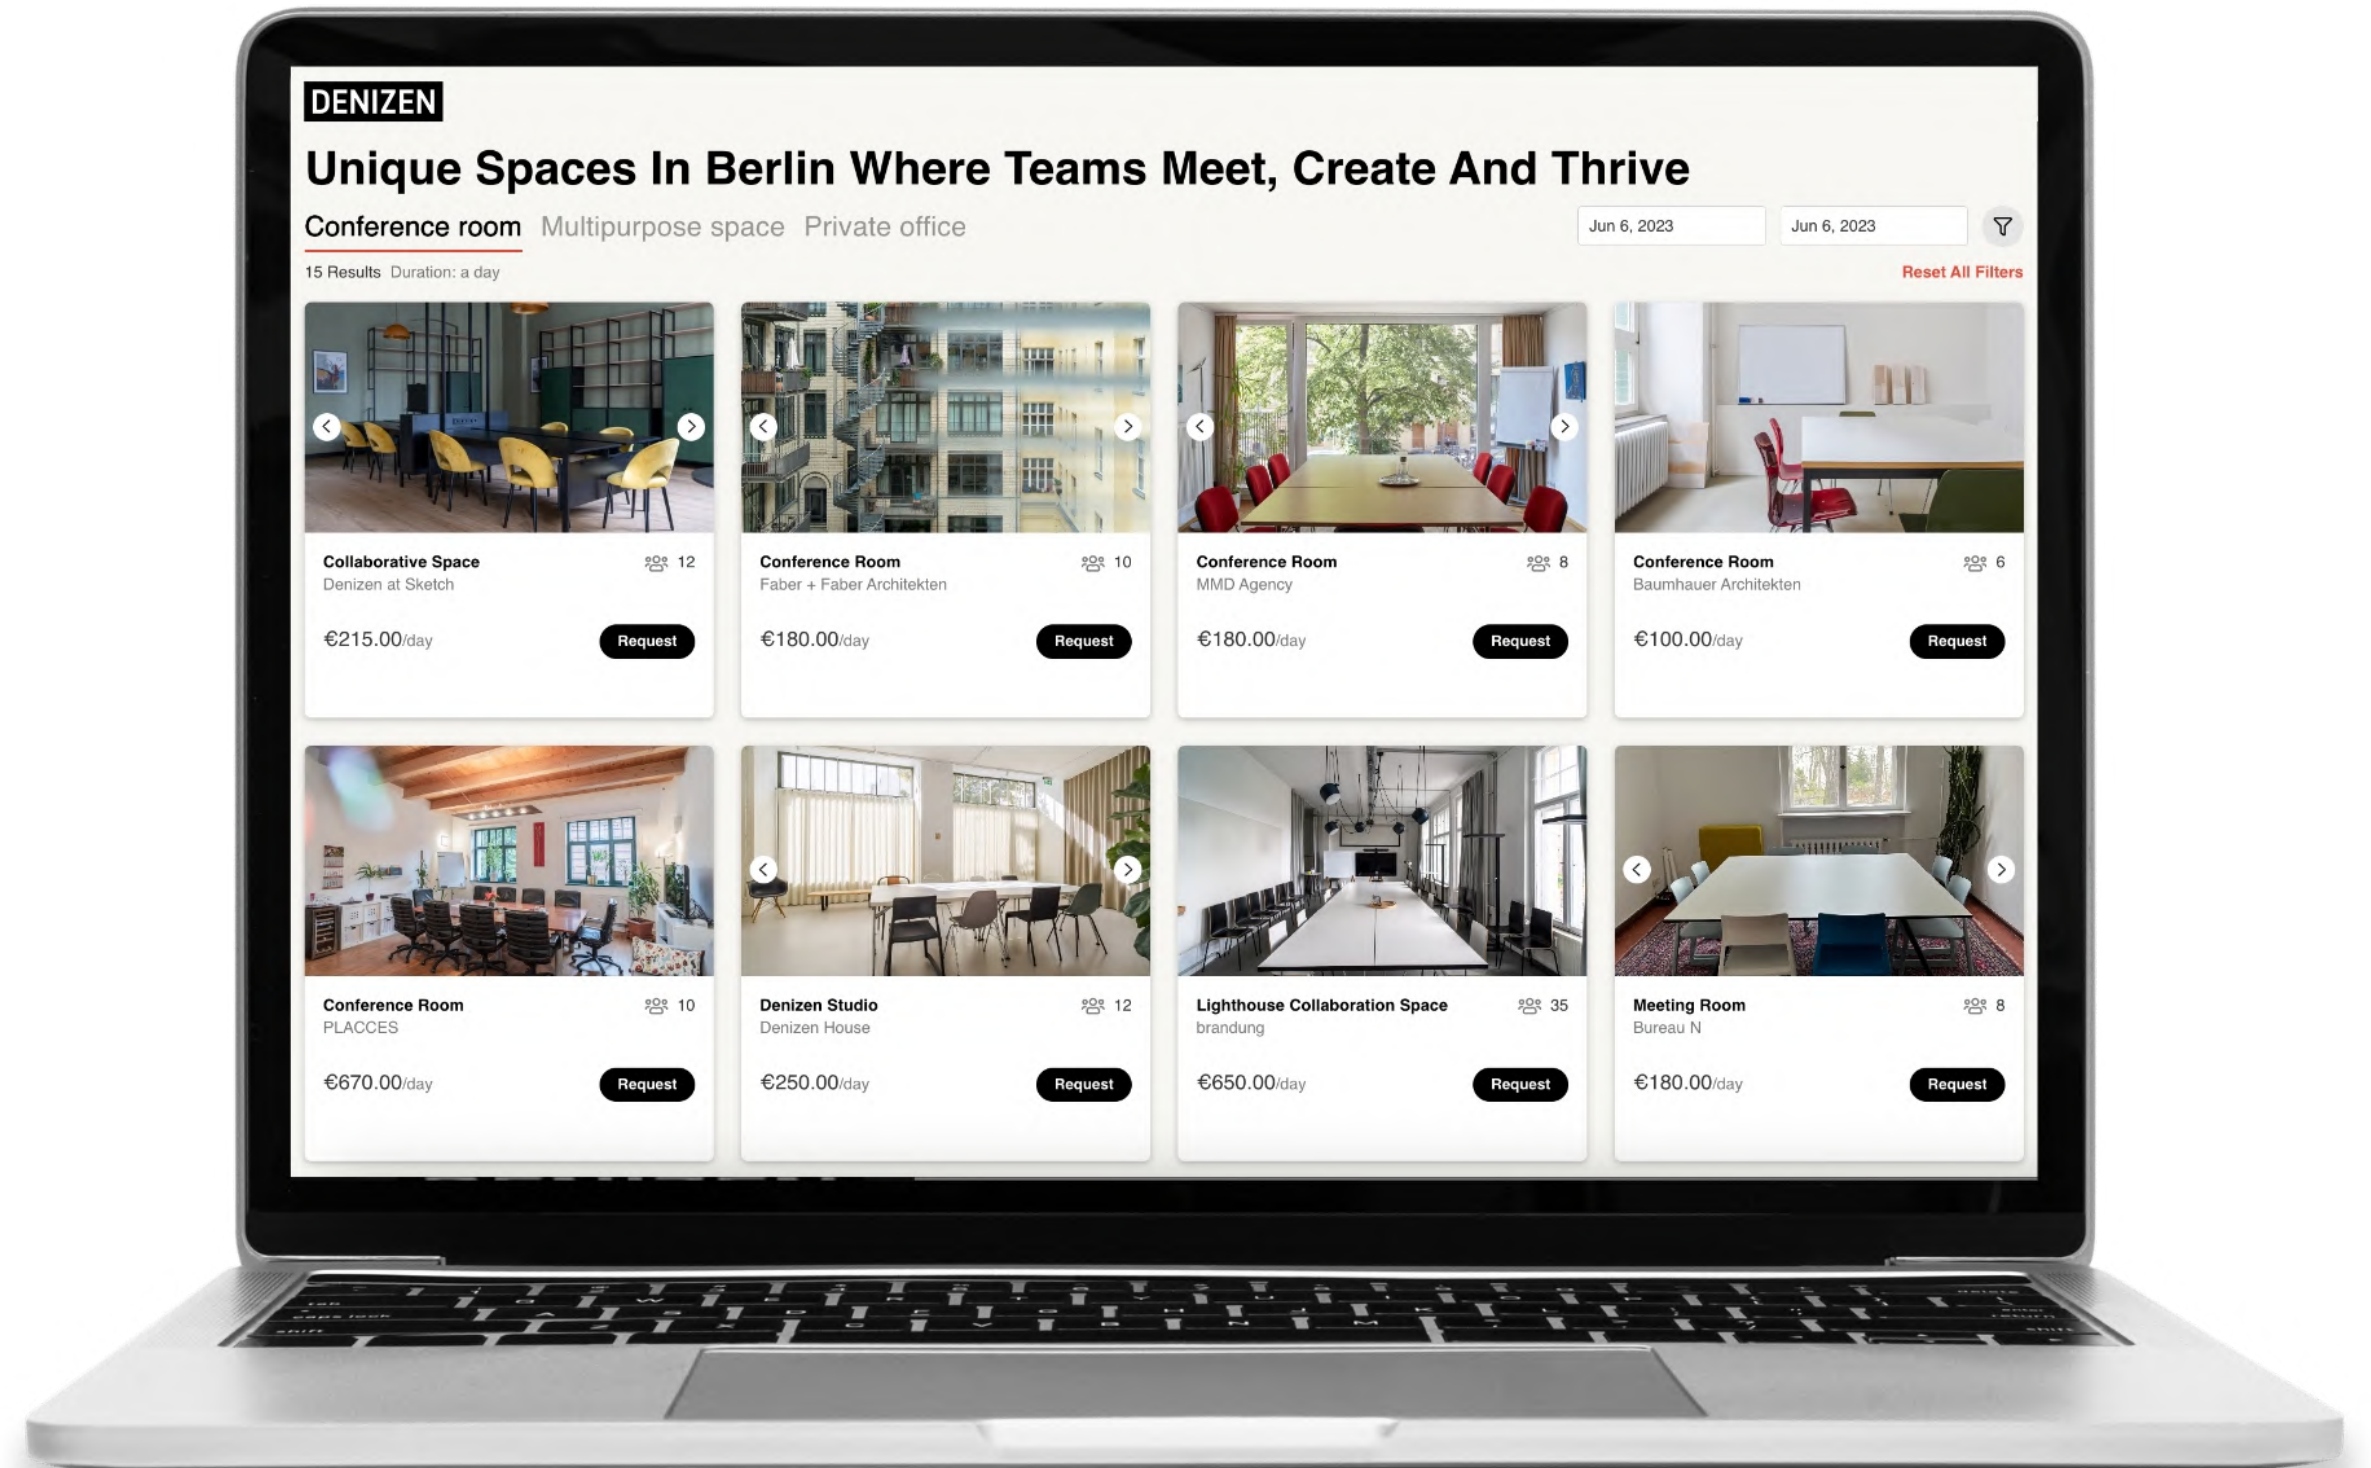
DENIZEN

Unique Spaces In Berlin Where Teams Meet, Create And Thrive

Conference room Multipurpose space Private office

Jun 6, 2023 Jun 6, 2023

15 Results Duration: a day

Reset All Filters

Collaborative Space 12
Denizen at Sketch
€215.00/day Request

Conference Room 10
Faber + Faber Architekten
€180.00/day Request

Conference Room 8
MMD Agency
€180.00/day Request

Conference Room 6
Baumhauer Architekten
€100.00/day Request

Conference Room 10
PLACCES
€670.00/day Request

Denizen Studio 12
Denizen House
€250.00/day Request

Lighthouse Collaboration Space 35
brandung
€650.00/day Request

Meeting Room 8
Bureau N
€180.00/day Request